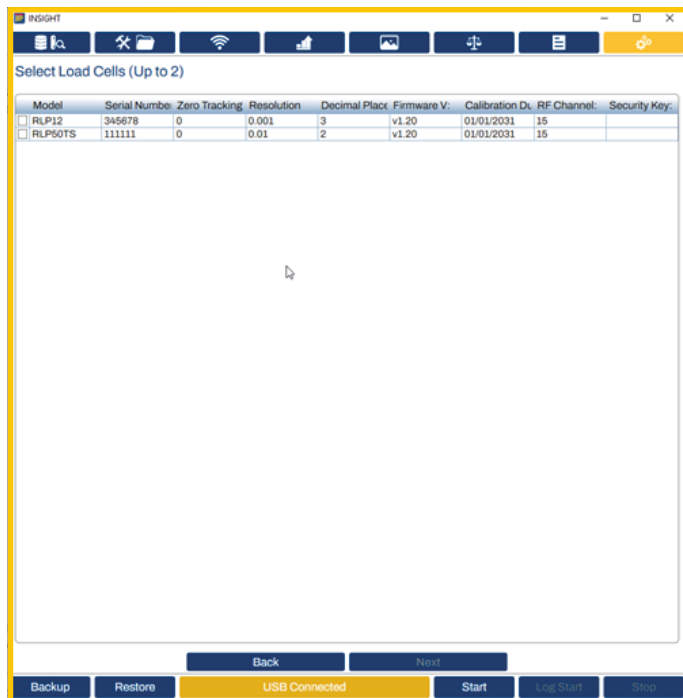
INSIGHT

Select Load Cells (Up to 2)

| Model | Serial Numbe | Zero Tracking | Resolution | Decimal Place | Firmware V: | Calibration Du | RF Channel: | Security Key: |
|---|---|---|---|---|---|---|---|---|
| RLP12 | 345678 | 0 | 0.001 | 3 | v1.20 | 01/01/2031 | 15 | |
| RLP50TS | 111111 | 0 | 0.01 | 2 | v1.20 | 01/01/2031 | 15 | |

Back Next

Backup Restore USB Connected Start Log Start Stop